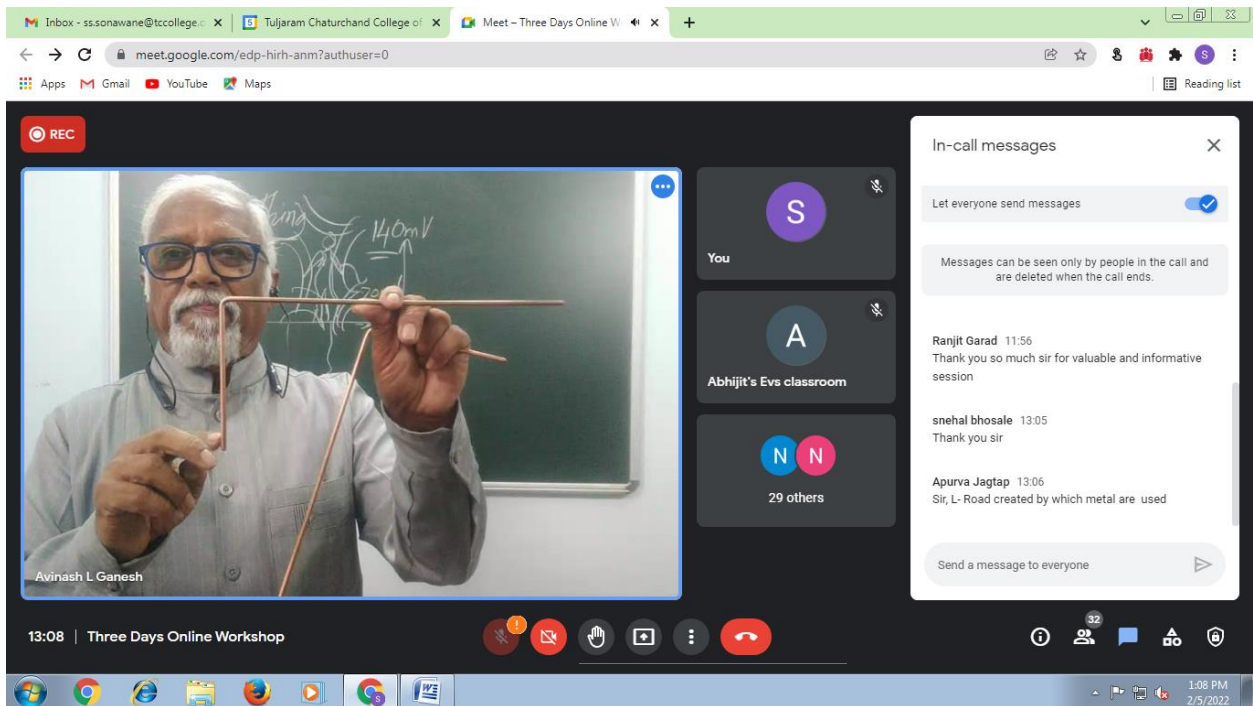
Inbox - ss.sonawane@tccollege.c ×
Tuljaram Chaturchand College of ×
Meet – Three Days Online W ×
+

meet.google.com/edp-hirh-anm?authuser=0

Apps Gmail YouTube Maps
Reading list

REC

140mV

Avinash L Ganesh

S
You

A
Abhijit's Evs classroom

N N
29 others

In-call messages

Let everyone send messages

Messages can be seen only by people in the call and are deleted when the call ends.

Ranjit Garad 11:56
Thank you so much sir for valuable and informative session

snehal bhosale 13:05
Thank you sir

Apurva Jagtap 13:06
Sir, L- Road created by which metal are used

Send a message to everyone

13:08 | Three Days Online Workshop

32

1:08 PM
2/5/2022